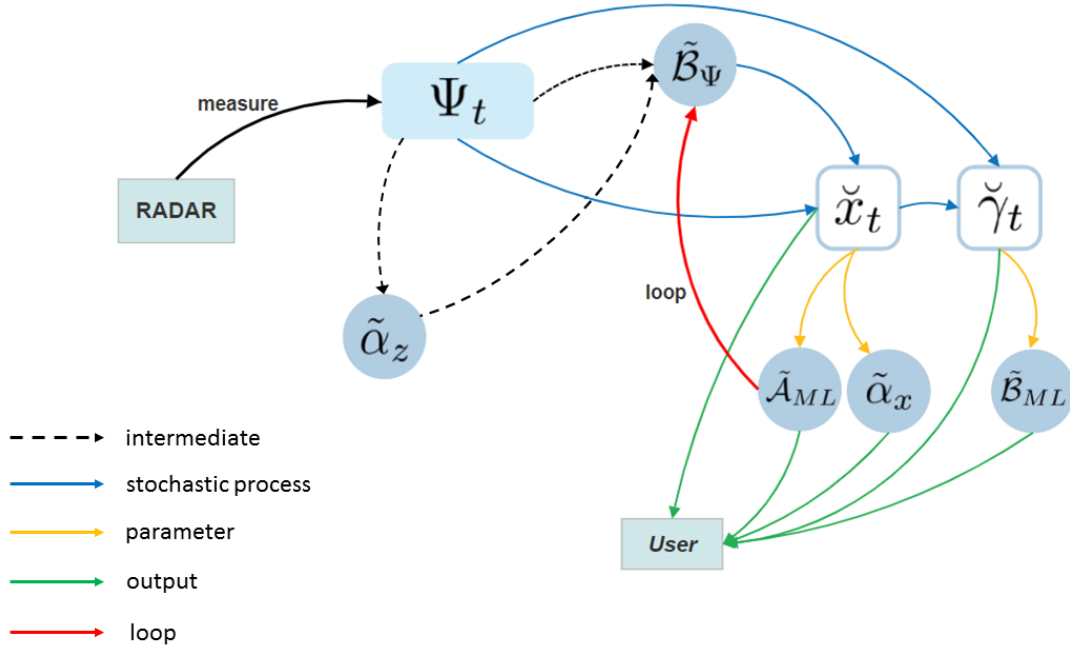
measure

RADAR

$\Psi_t$

$\tilde{\mathcal{B}}_\Psi$

$\breve{x}_t$

$\breve{\gamma}_t$

loop

$\tilde{\alpha}_z$

$\tilde{\mathcal{A}}_{ML}$

$\tilde{\alpha}_x$

$\tilde{\mathcal{B}}_{ML}$

intermediate

stochastic process

parameter

output

loop

User